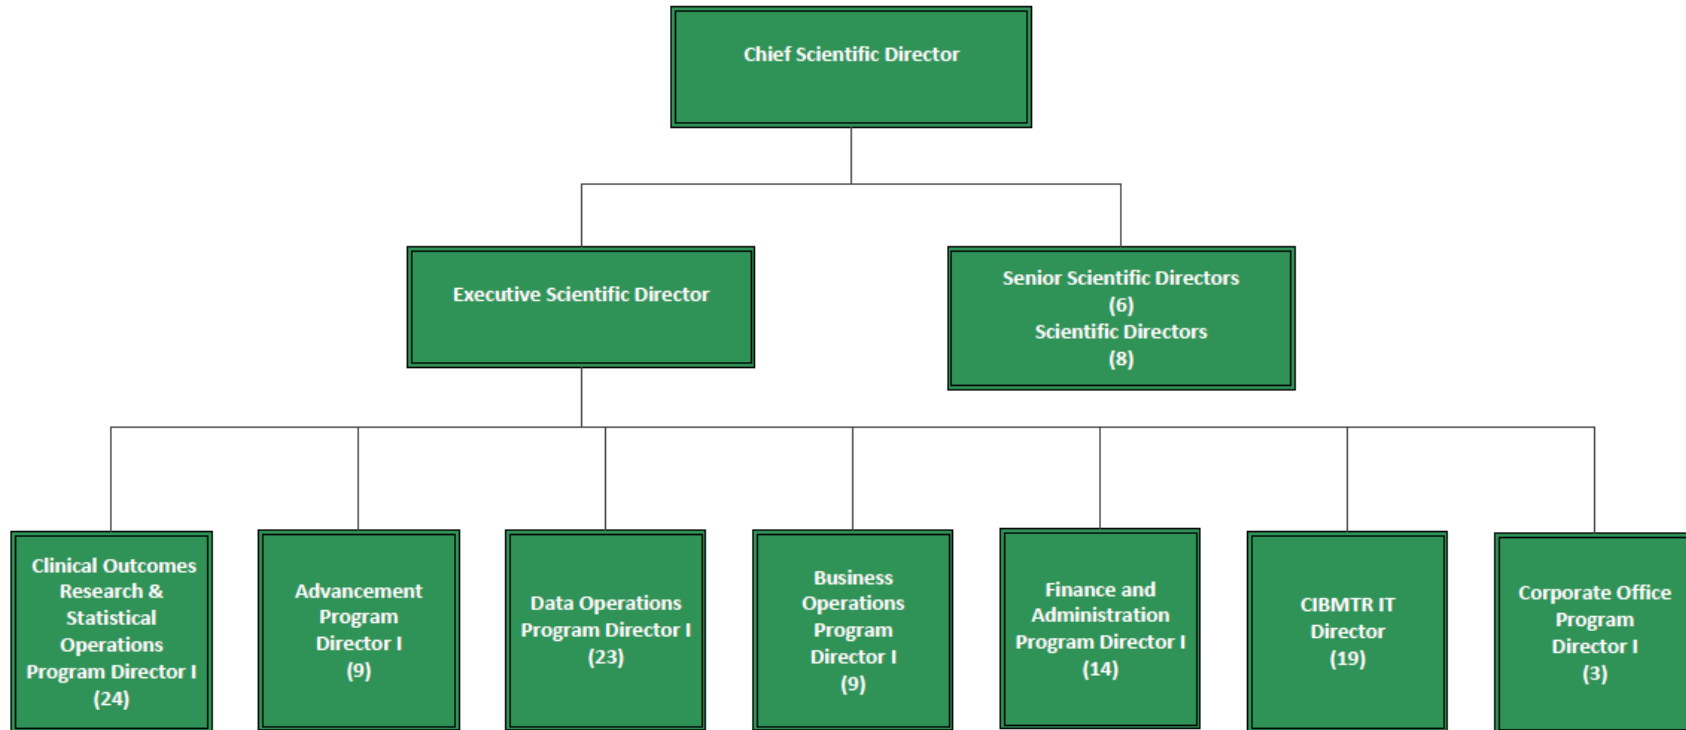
Chief Scientific Director

Executive Scientific Director

Senior Scientific Directors
(6)
Scientific Directors
(8)

Clinical Outcomes Research & Statistical Operations Program Director I
(24)

Advancement Program Director I
(9)

Data Operations Program Director I
(23)

Business Operations Program Director I
(9)

Finance and Administration Program Director I
(14)

CIBMTR IT Director
(19)

Corporate Office Program Director I
(3)